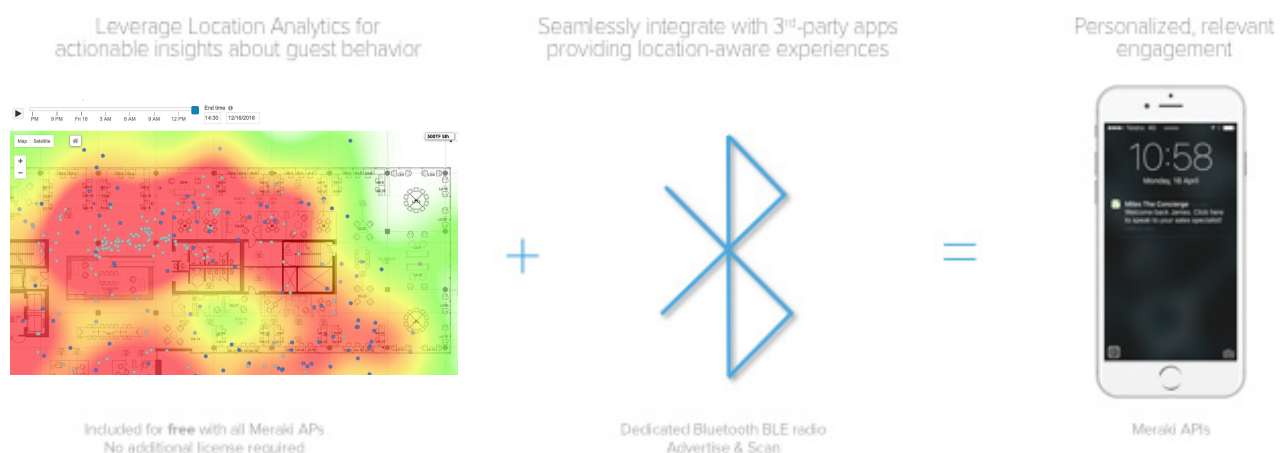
Leverage Location Analytics for actionable insights about guest behavior

Seamlessly integrate with 3rd-party apps providing location-aware experiences

Personalized, relevant engagement

End time
PM 9 PM Fri 16 3 AM 6 AM 9 AM 12 PM
14:30 12/16/2016

Map Satellite

+
−

+

=

10:58
Monday, 18 April

Miles The Concierge
Welcome back James. Click here to speak to your sales specialist!

Included for **free** with all Meraki APs
No additional license required

Dedicated Bluetooth BLE radio
Advertise & Scan

Meraki APIs